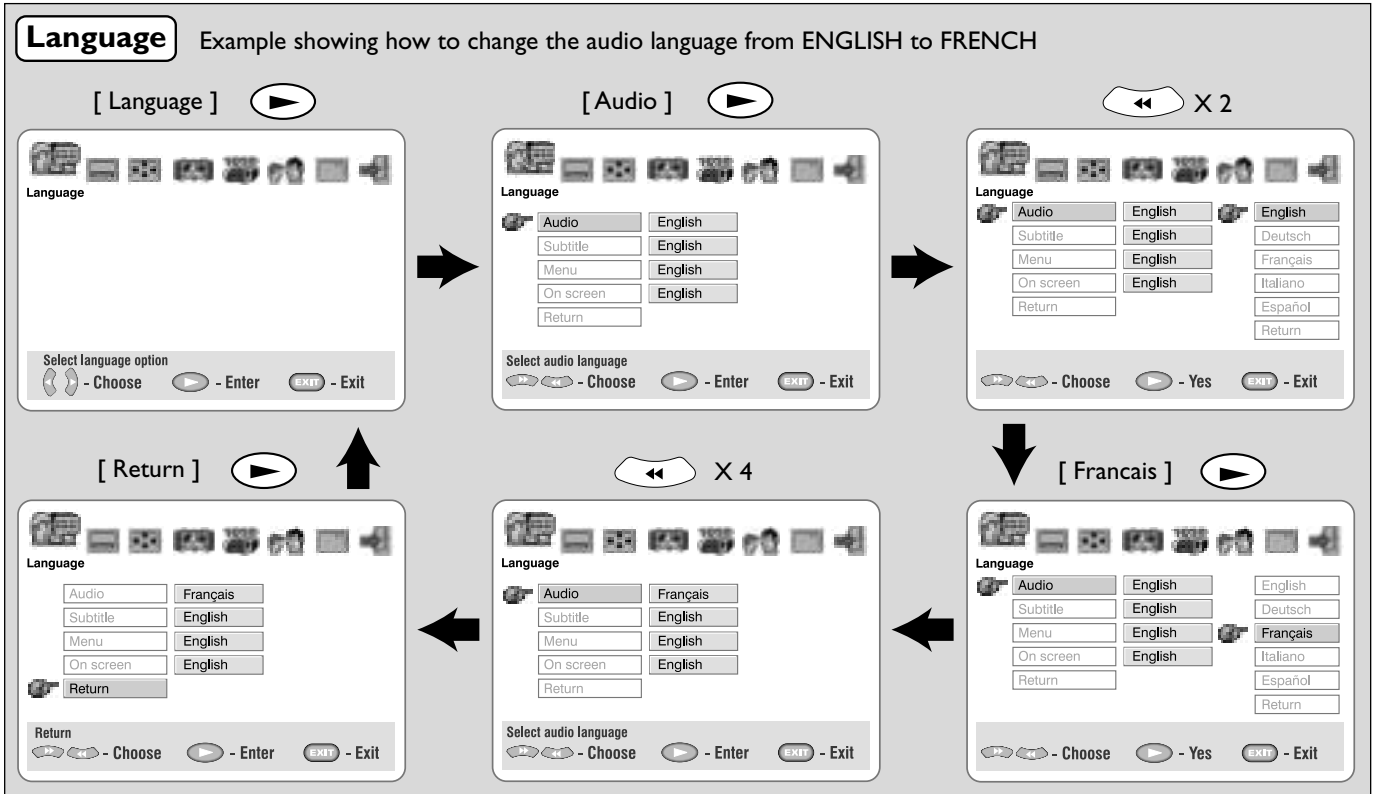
Language Example showing how to change the audio language from ENGLISH to FRENCH

[ Language ]

Language

Select language option
- Choose - Enter EXIT - Exit

[ Audio ]

Language

| Audio | English |
|---|---|
| Subtitle | English |
| Menu | English |
| On screen | English |
| Return | |

Select audio language
- Choose - Enter EXIT - Exit

X 2

Language

| Audio | English | English |
|---|---|---|
| Subtitle | English | Deutsch |
| Menu | English | Français |
| On screen | English | Italiano |
| Return | | Español |
| | | Return |

- Choose - Yes EXIT - Exit

[ Francais ]

Language

| Audio | English | English |
|---|---|---|
| Subtitle | English | Deutsch |
| Menu | English | Français |
| On screen | English | Italiano |
| Return | | Español |
| | | Return |

- Choose - Yes EXIT - Exit

X 4

Language

| Audio | Français |
|---|---|
| Subtitle | English |
| Menu | English |
| On screen | English |
| Return | |

Select audio language
- Choose - Enter EXIT - Exit

[ Return ]

Language

| Audio | Français |
|---|---|
| Subtitle | English |
| Menu | English |
| On screen | English |
| Return | |

Return
- Choose - Enter EXIT - Exit